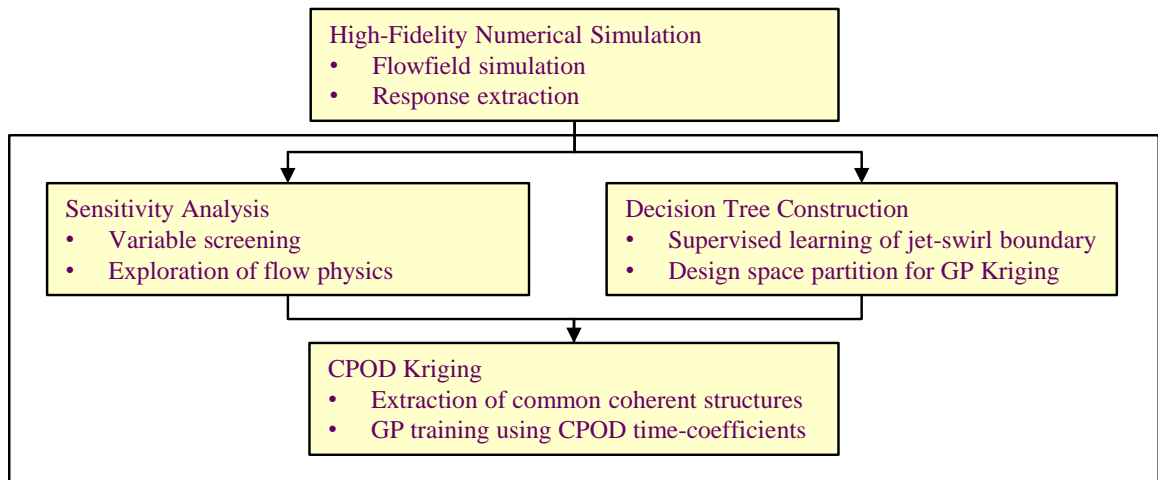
High-Fidelity Numerical Simulation
• Flowfield simulation
• Response extraction

Sensitivity Analysis
• Variable screening
• Exploration of flow physics

Decision Tree Construction
• Supervised learning of jet-swirl boundary
• Design space partition for GP Kriging

CPOD Kriging
• Extraction of common coherent structures
• GP training using CPOD time-coefficients